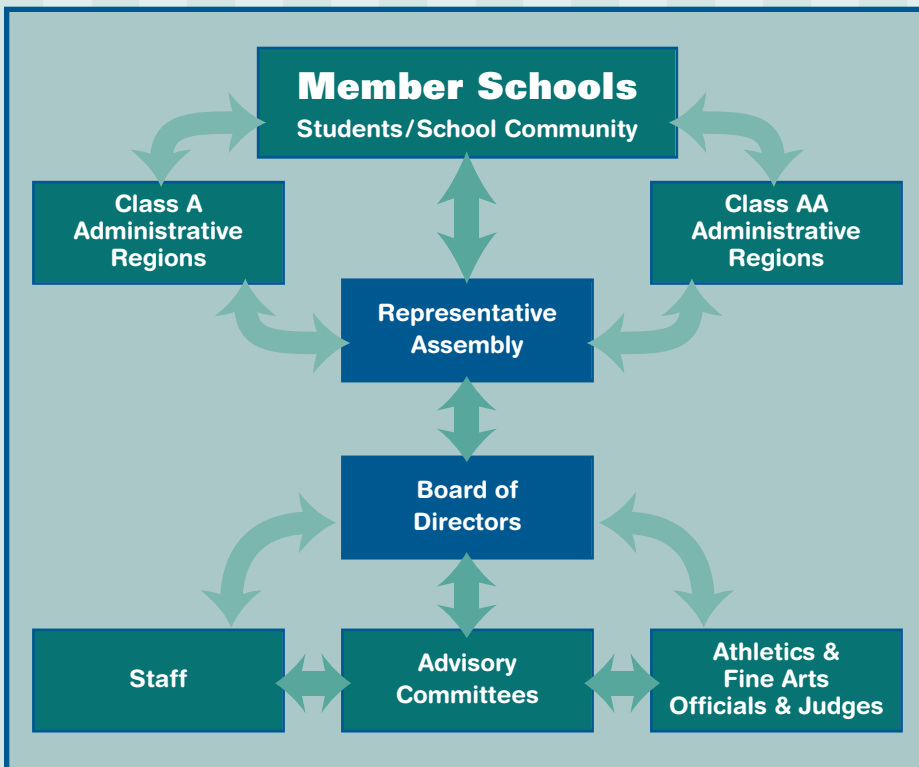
Member Schools
Students/School Community

Class A Administrative Regions

Class AA Administrative Regions

Representative Assembly

Board of Directors

Staff

Advisory Committees

Athletics & Fine Arts Officials & Judges